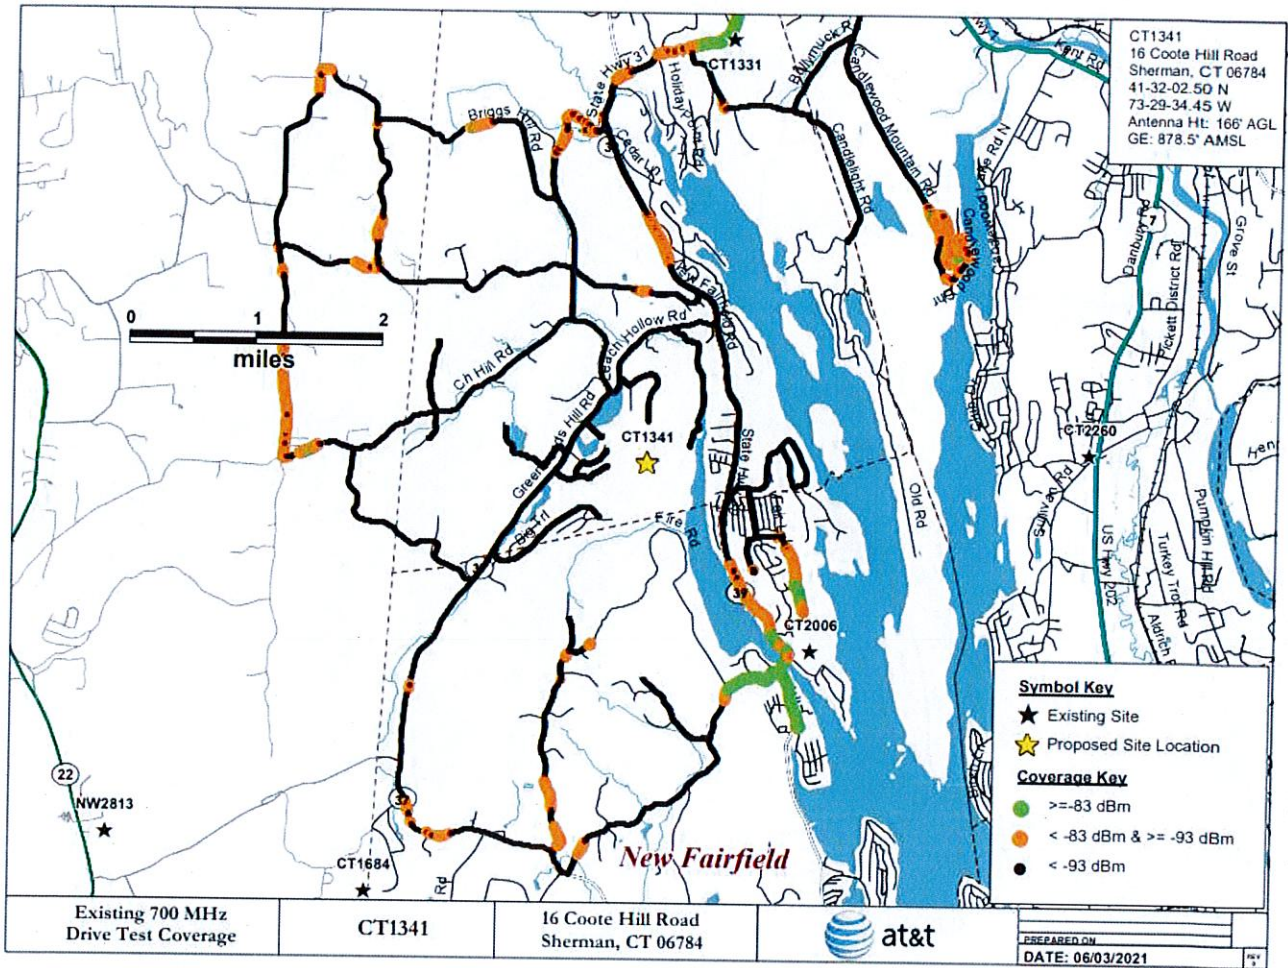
CT1341
16 Coote Hill Road
Sherman, CT 06784
41-32-02.50 N
73-29-34.45 W
Antenna Ht: 166' AGL
GE: 878.5' AMSL

CT1331
State Hwy 37
Holiday Point Rd
Briggs Hill Rd
Cedar Ln
Ballymuck Rd
Candlewood Mountain Rd
Candlelight Rd
Kent Rd
Danbury Rd
District Rd
Grove St
Pickett District Rd
New Fairfield Rd
Leach Hollow Rd
Ch Hill Rd
Greenwoods Hill Rd
Big Trl
Fire Rd
Old Rd
State Hwy
Sullivan Rd
US Hwy 202
Turkey Trot Rd
Pumpkin Hill Rd
Aldrich Rd
37
39
7
22
CT1341
CT2260
CT2006
NW2813
CT1684
New Fairfield
0 1 2
miles

Symbol Key
Existing Site
Proposed Site Location
Coverage Key
>=-83 dBm
< -83 dBm & >= -93 dBm
< -93 dBm

| Existing 700 MHz Drive Test Coverage | CT1341 | 16 Coote Hill Road Sherman, CT 06784 | at&t | PREPARED ON DATE: 06/03/2021 |